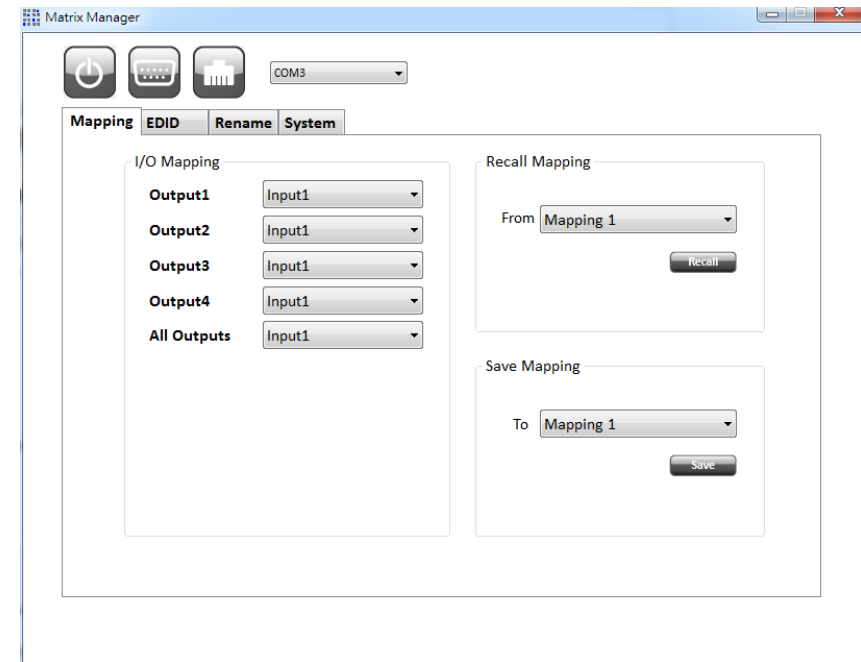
Matrix Manager

COM3

Mapping EDID Rename System

I/O Mapping

Output1 Input1

Output2 Input1

Output3 Input1

Output4 Input1

All Outputs Input1

Recall Mapping

From Mapping 1

Recall

Save Mapping

To Mapping 1

Save